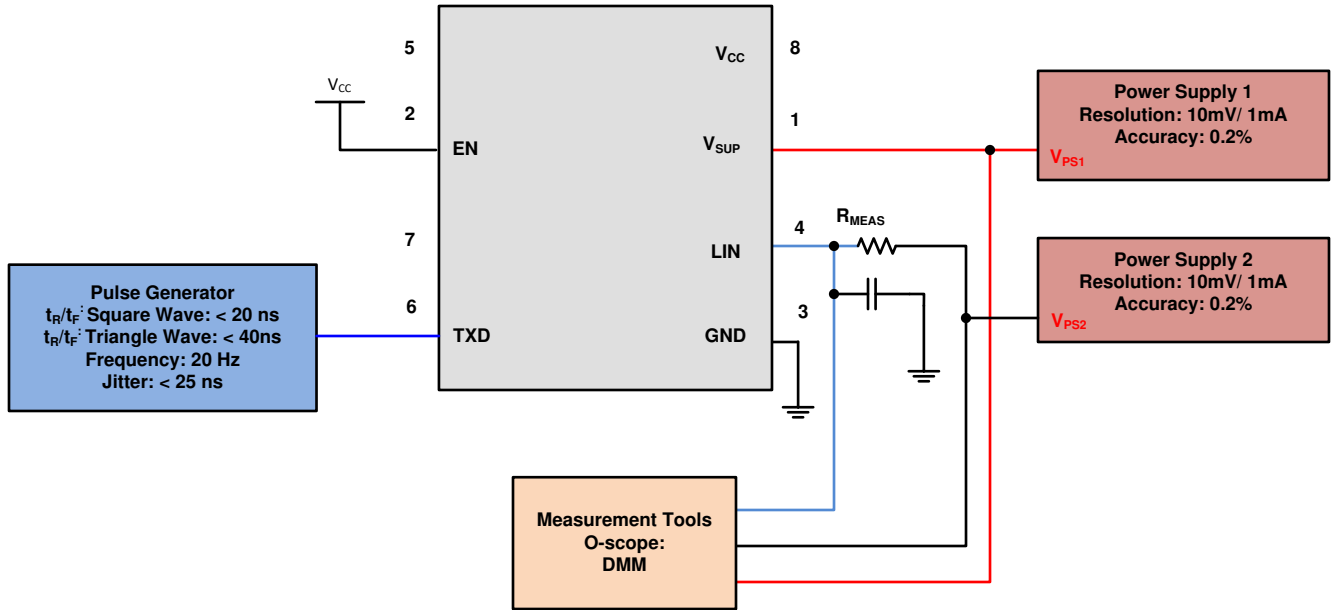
5

2

7

6

$V_{CC}$

EN

TXD

$V_{CC}$

$V_{SUP}$

LIN

GND

8

1

4

3

$R_{MEAS}$

Power Supply 1
Resolution: 10mV/ 1mA
Accuracy: 0.2%
$V_{PS1}$

Power Supply 2
Resolution: 10mV/ 1mA
Accuracy: 0.2%
$V_{PS2}$

Pulse Generator
$t_R/t_F$: Square Wave: < 20 ns
$t_R/t_F$: Triangle Wave: < 40ns
Frequency: 20 Hz
Jitter: < 25 ns

Measurement Tools
O-scope:
DMM